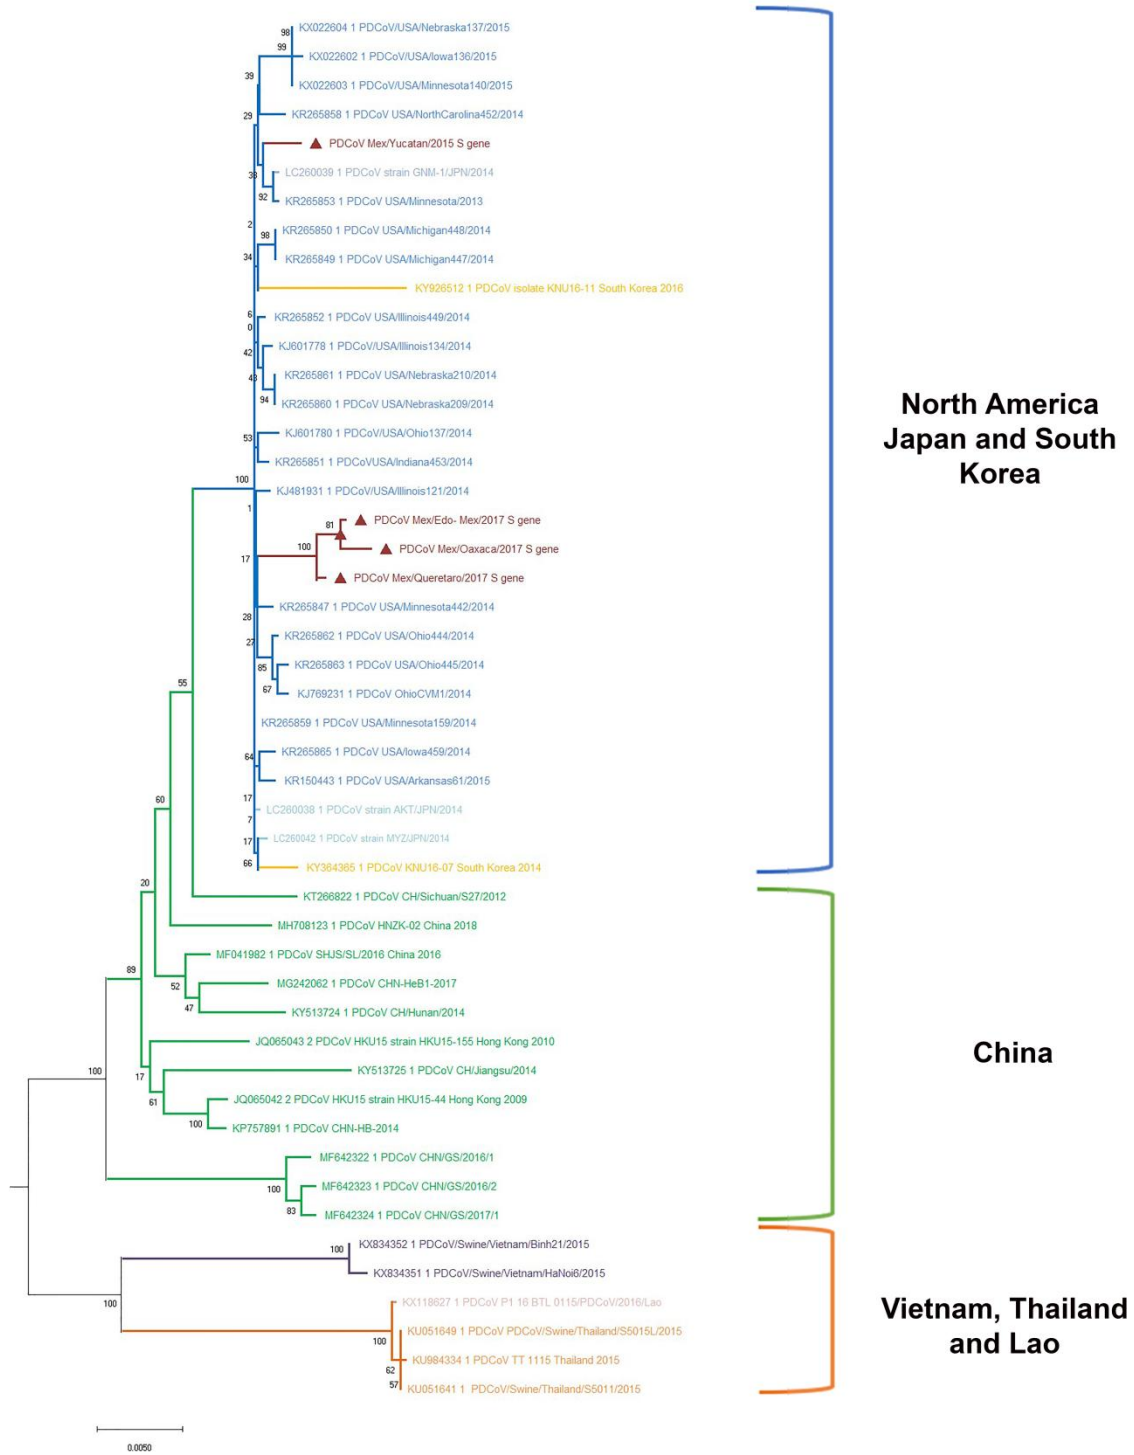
98
KX022604 1 PDCoV/USA/Nebraska137/2015
99
KX022602 1 PDCoV/USA/Iowa136/2015
39
KX022603 1 PDCoV/USA/Minnesota140/2015
29
KR265858 1 PDCoV USA/NorthCarolina452/2014
PDCoV Mex/Yucatan/2015 S gene
38
LC260039 1 PDCoV strain GNM-1/JPN/2014
92
KR265853 1 PDCoV USA/Minnesota/2013
2
98
KR265850 1 PDCoV USA/Michigan448/2014
34
KR265849 1 PDCoV USA/Michigan447/2014
KY926512 1 PDCoV isolate KNU16-11 South Korea 2016
6
0
KR265852 1 PDCoV USA/Illinois449/2014
42
KJ601778 1 PDCoV/USA/Illinois134/2014
43
KR265861 1 PDCoV USA/Nebraska210/2014
94
KR265860 1 PDCoV USA/Nebraska209/2014
53
KJ601780 1 PDCoV/USA/Ohio137/2014
KR265851 1 PDCoVUSA/Indiana453/2014
100
KJ481931 1 PDCoV/USA/Illinois121/2014
1
81
PDCoV Mex/Edo- Mex/2017 S gene
100
PDCoV Mex/Oaxaca/2017 S gene
17
PDCoV Mex/Queretaro/2017 S gene
28
KR265847 1 PDCoV USA/Minnesota442/2014
27
KR265862 1 PDCoV USA/Ohio444/2014
85
KR265863 1 PDCoV USA/Ohio445/2014
67
KJ769231 1 PDCoV OhioCVM1/2014
55
KR265859 1 PDCoV USA/Minnesota159/2014
64
KR265865 1 PDCoV USA/Iowa459/2014
KR150443 1 PDCoV USA/Arkansas61/2015
60
17
LC260038 1 PDCoV strain AKT/JPN/2014
7
17
LC260042 1 PDCoV strain MYZ/JPN/2014
66
KY364365 1 PDCoV KNU16-07 South Korea 2014
20
KT266822 1 PDCoV CH/Sichuan/S27/2012
MH708123 1 PDCoV HNZK-02 China 2018
89
MF041982 1 PDCoV SHJS/SL/2016 China 2016
52
MG242062 1 PDCoV CHN-HeB1-2017
47
KY513724 1 PDCoV CH/Hunan/2014
JQ065043 2 PDCoV HKU15 strain HKU15-155 Hong Kong 2010
100
17
KY513725 1 PDCoV CH/Jiangsu/2014
61
JQ065042 2 PDCoV HKU15 strain HKU15-44 Hong Kong 2009
100
KP757891 1 PDCoV CHN-HB-2014
MF642322 1 PDCoV CHN/GS/2016/1
100
MF642323 1 PDCoV CHN/GS/2016/2
83
MF642324 1 PDCoV CHN/GS/2017/1
100
KX834352 1 PDCoV/Swine/Vietnam/Binh21/2015
KX834351 1 PDCoV/Swine/Vietnam/HaNoi6/2015
100
KX118627 1 PDCoV P1 16 BTL 0115/PDCoV/2016/Lao
100
KU051649 1 PDCoV PDCoV/Swine/Thailand/S5015L/2015
62
KU984334 1 PDCoV TT 1115 Thailand 2015
57
KU051641 1 PDCoV/Swine/Thailand/S5011/2015
0.0050

North America Japan and South Korea

China

Vietnam, Thailand and Lao